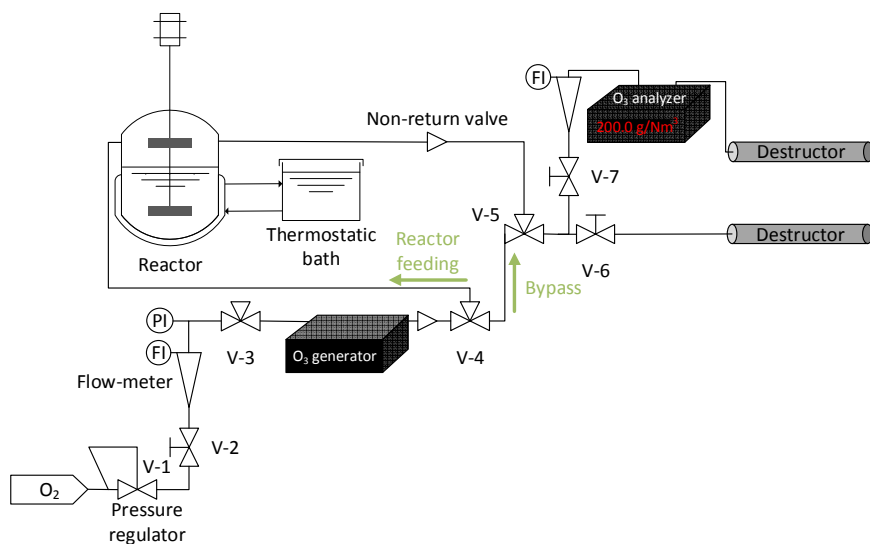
FI
$O_3$ analyzer
200.0 g/Nm$^3$
Non-return valve
Destructor
V-7
V-5
Destructor
Thermostatic bath
Reactor feeding
V-6
Reactor
Bypass
PI
V-3
$O_3$ generator
V-4
FI
Flow-meter
V-2
V-1
$O_2$
Pressure regulator